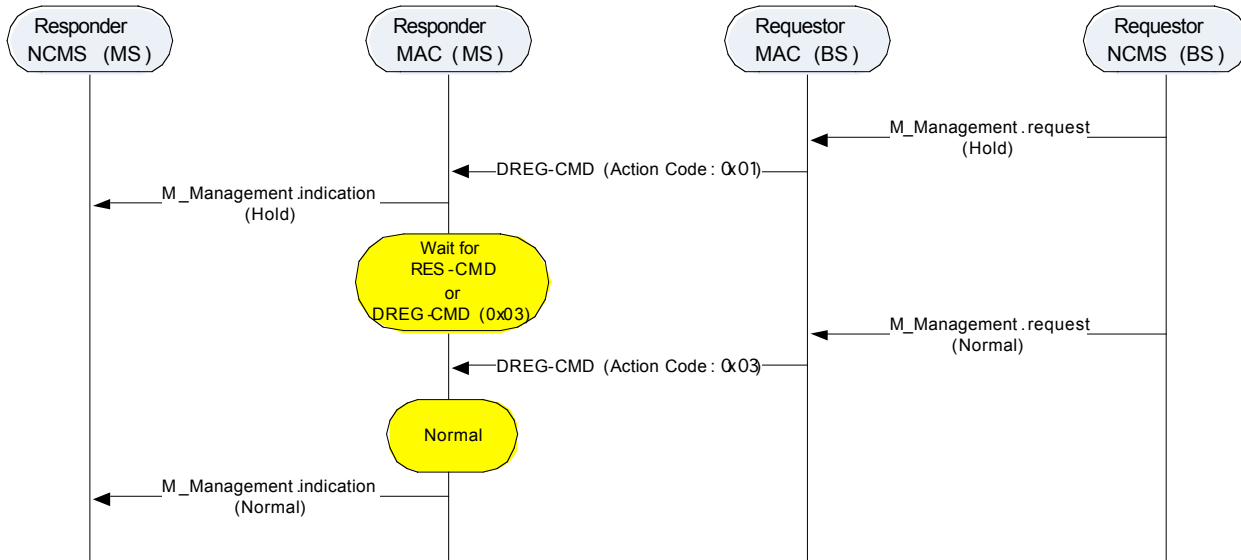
Responder NCMS (MS)

Responder MAC (MS)

Requestor MAC (BS)

Requestor NCMS (BS)

M_Management.request (Hold)

DREG-CMD (Action Code: 0x01)

M_Management.indication (Hold)

Wait for RES-CMD or DREG-CMD (0x03)

M_Management.request (Normal)

DREG-CMD (Action Code: 0x03)

Normal

M_Management.indication (Normal)